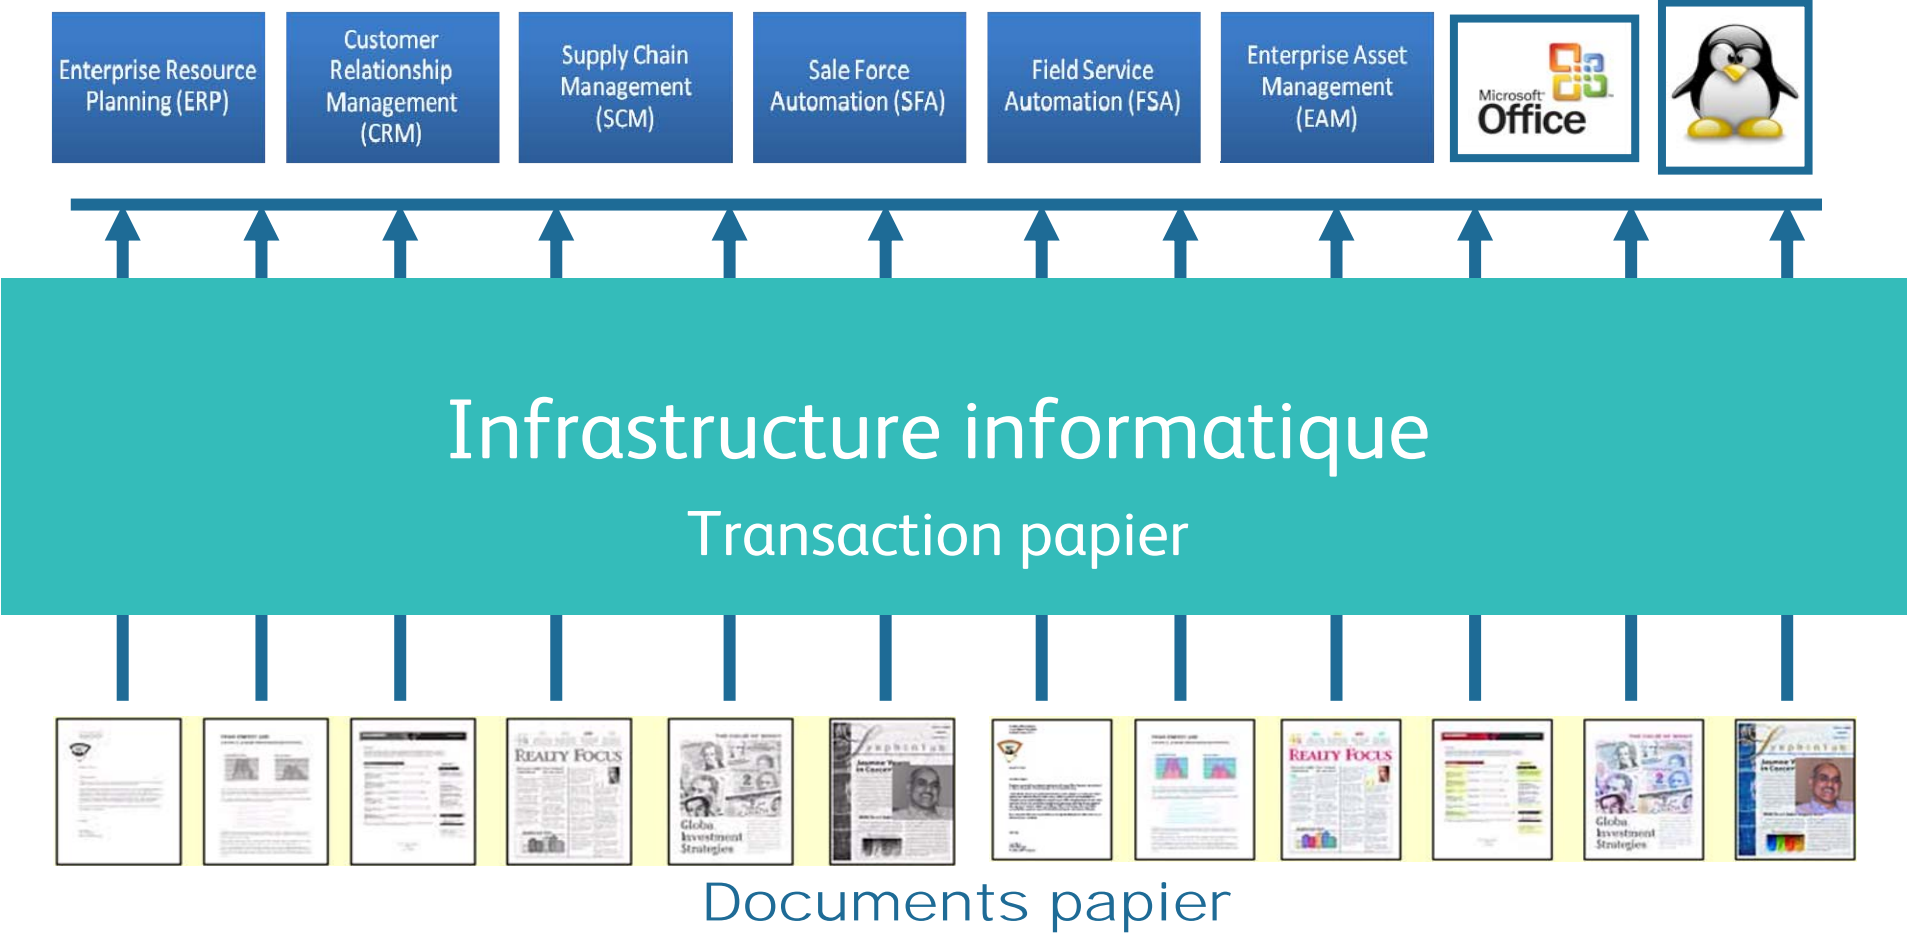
Enterprise Resource Planning (ERP)

Customer Relationship Management (CRM)

Supply Chain Management (SCM)

Sale Force Automation (SFA)

Field Service Automation (FSA)

Enterprise Asset Management (EAM)

Microsoft Office

Infrastructure informatique

Transaction papier

REALTY FOCUS

Global Investment Strategies

REALTY FOCUS

Global Investment Strategies

Documents papier